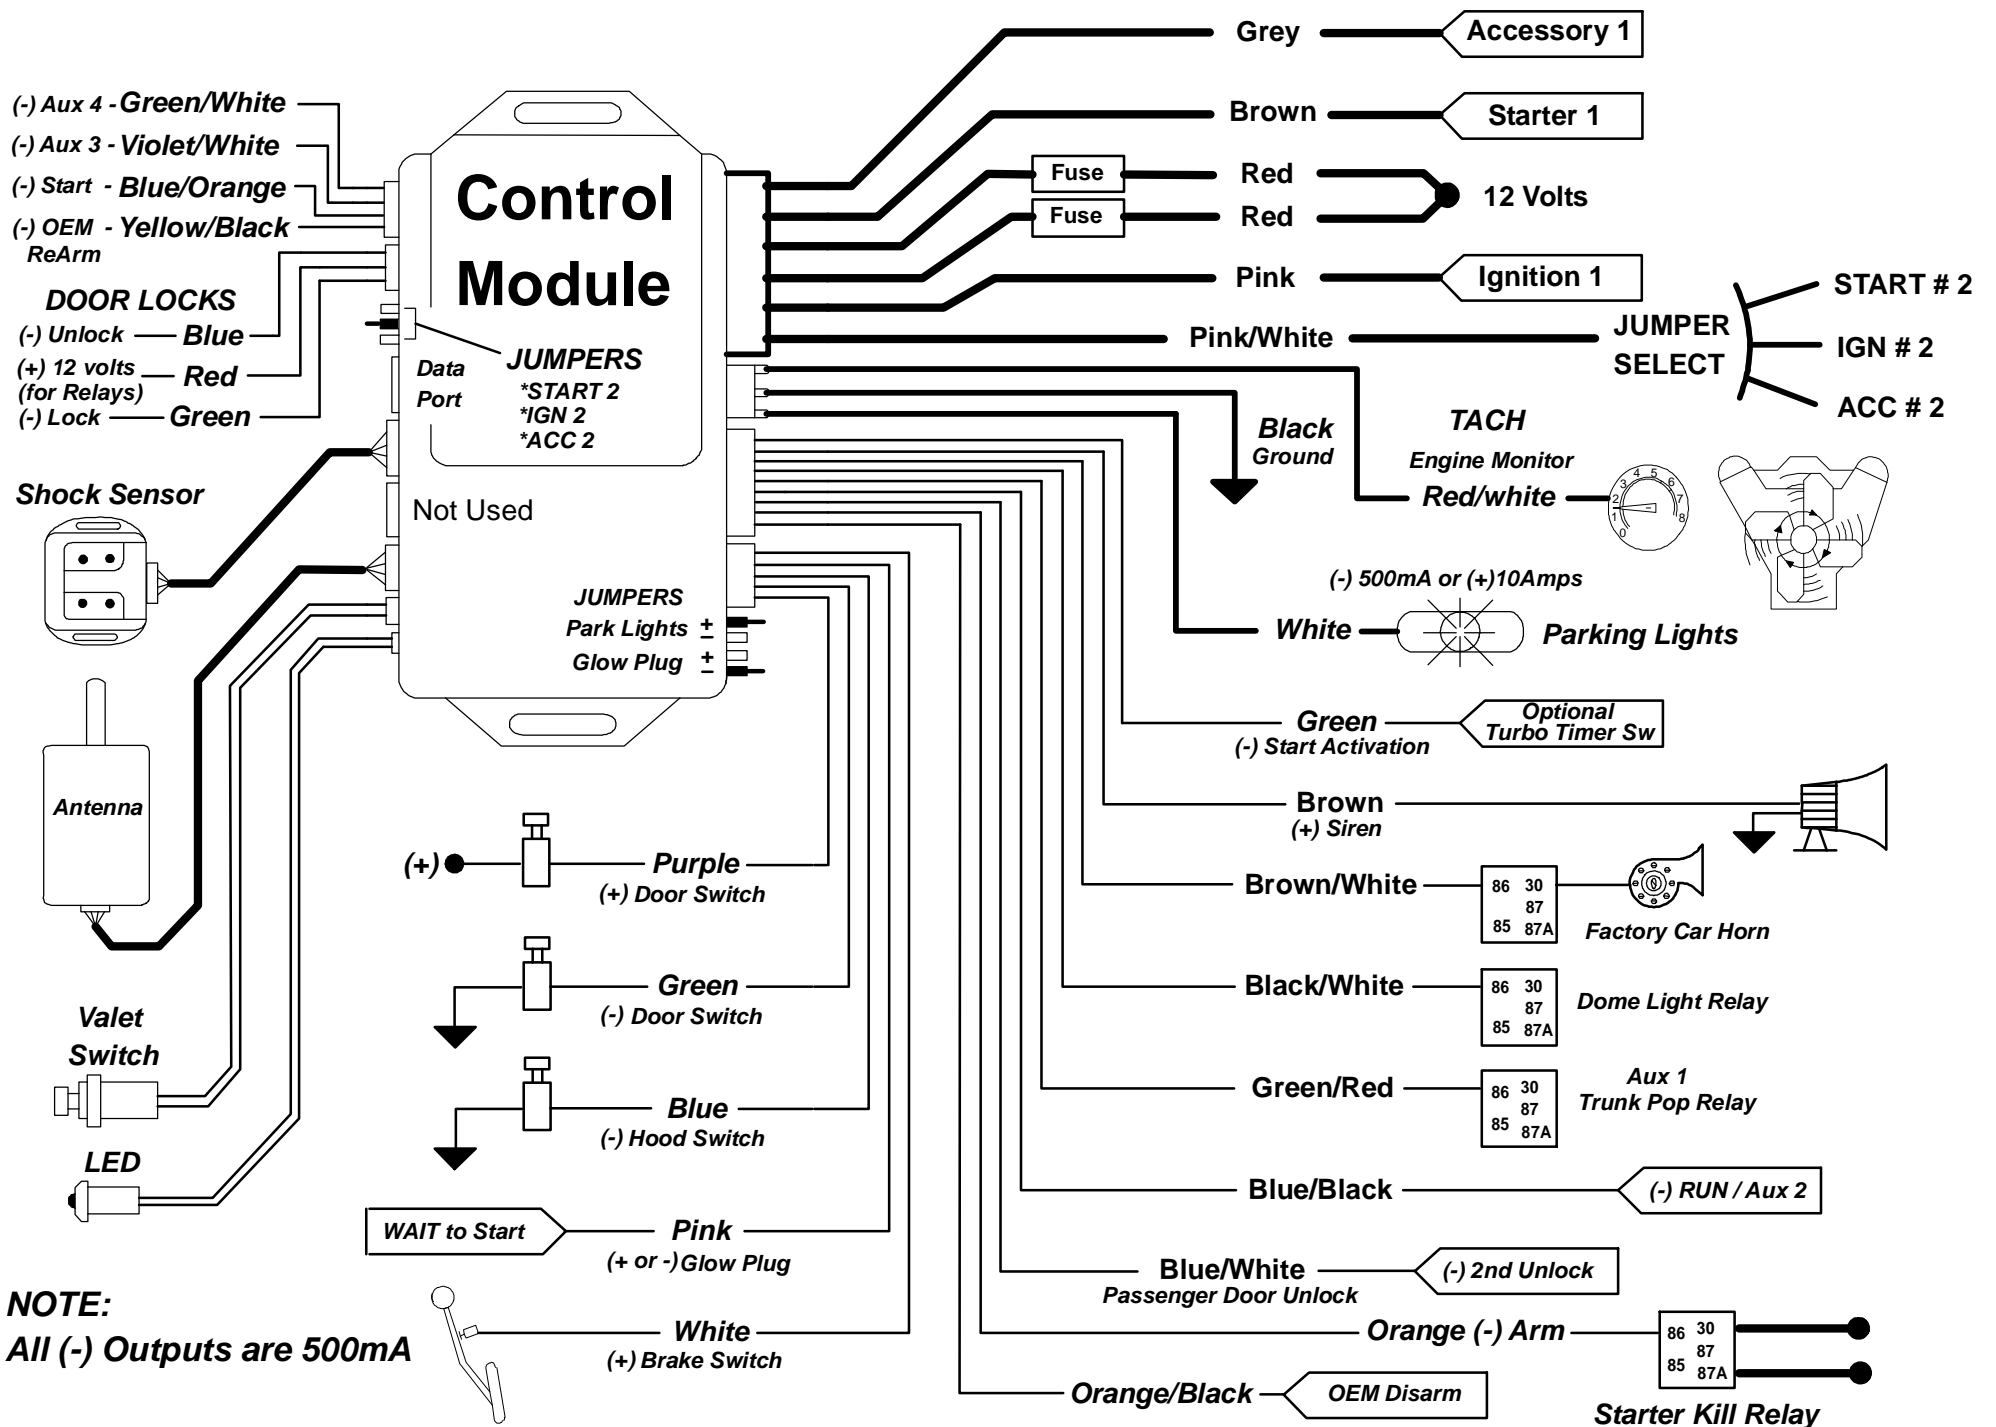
Control Module

(-) Aux 4 - Green/White
(-) Aux 3 - Violet/White
(-) Start - Blue/Orange
(-) OEM ReArm - Yellow/Black

DOOR LOCKS
(-) Unlock — Blue
(+) 12 volts (for Relays) Red
(-) Lock — Green

Data Port

JUMPERS
*START 2
*IGN 2
*ACC 2

Shock Sensor

Not Used

Antenna

JUMPERS
Park Lights $\pm$
Glow Plug $\pm$

Valet Switch

LED

Grey — Accessory 1
Brown — Starter 1
Fuse Red
Fuse Red
12 Volts
Pink — Ignition 1
Pink/White — JUMPER SELECT
START # 2
IGN # 2
ACC # 2

Black Ground

TACH
Engine Monitor
Red/white

(-) 500mA or (+)10Amps
White — Parking Lights

Green — Optional Turbo Timer Sw
(-) Start Activation

Brown
(+) Siren

(+) Purple
(+) Door Switch

Brown/White
86 30 87 85 87A
Factory Car Horn

Green
(-) Door Switch

Black/White
86 30 87 85 87A
Dome Light Relay

Blue
(-) Hood Switch

Green/Red
86 30 87 85 87A
Aux 1
Trunk Pop Relay

Blue/Black — (-) RUN / Aux 2

WAIT to Start — Pink
(+ or -) Glow Plug

Blue/White — (-) 2nd Unlock
Passenger Door Unlock

NOTE:
All (-) Outputs are 500mA

White
(+) Brake Switch

Orange (-) Arm
86 30 87 85 87A
Starter Kill Relay

Orange/Black — OEM Disarm